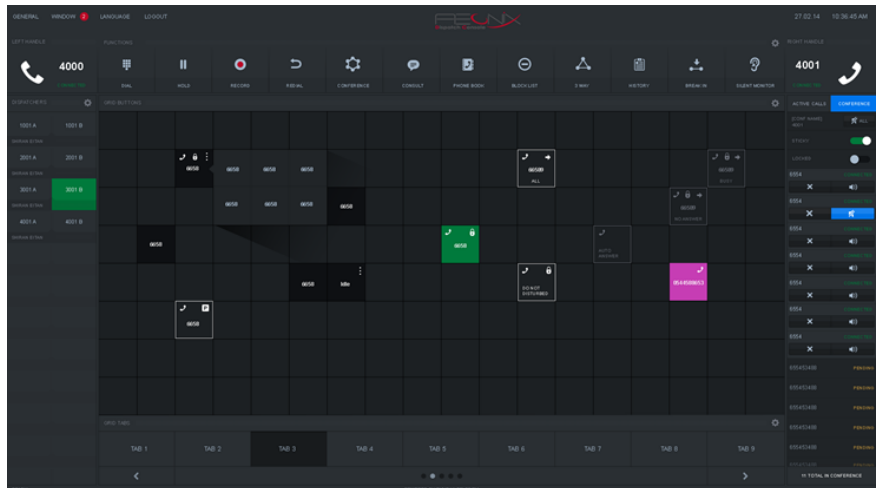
GENERAL WINDOW 2 LANGUAGE LOGOUT

FELIX

27.02.14 10:36:45 AM

LEFT HANDLE

4000

FUNCTIONS

DIAL HOLD RECORD REDIAL CONFERENCE CONSULT PHONE BOOK BLOCK LIST 3 WAY HISTORY BREAK IN SILENT MONITOR

RIGHT HANDLE

4001

DISPATCHERS

1001 A 1001 B
2001 A 2001 B
3001 A 3001 B
4001 A 4001 B

GRID BUTTONS

6658
6658 6658 6658
6658 6658 6658 6658
6658
6658 Idle
6658
6658 ALL
6658
6658 BUSY
6658 NO ANSWER
AUTO ANSWER
DO NOT DISTURBED
0654/4508/53

ACTIVE CALLS CONFERENCE

ALL

6554
6554
6554
6554
6554
6554
6554
6554/2408 PENDING
6554/2408 PENDING
6554/2408 PENDING
6554/2408 PENDING
6554/2408 PENDING

11 TOTAL IN CONFERENCE

GRID TABS

TAB 1 TAB 2 TAB 3 TAB 4 TAB 5 TAB 6 TAB 7 TAB 8 TAB 9

<

>